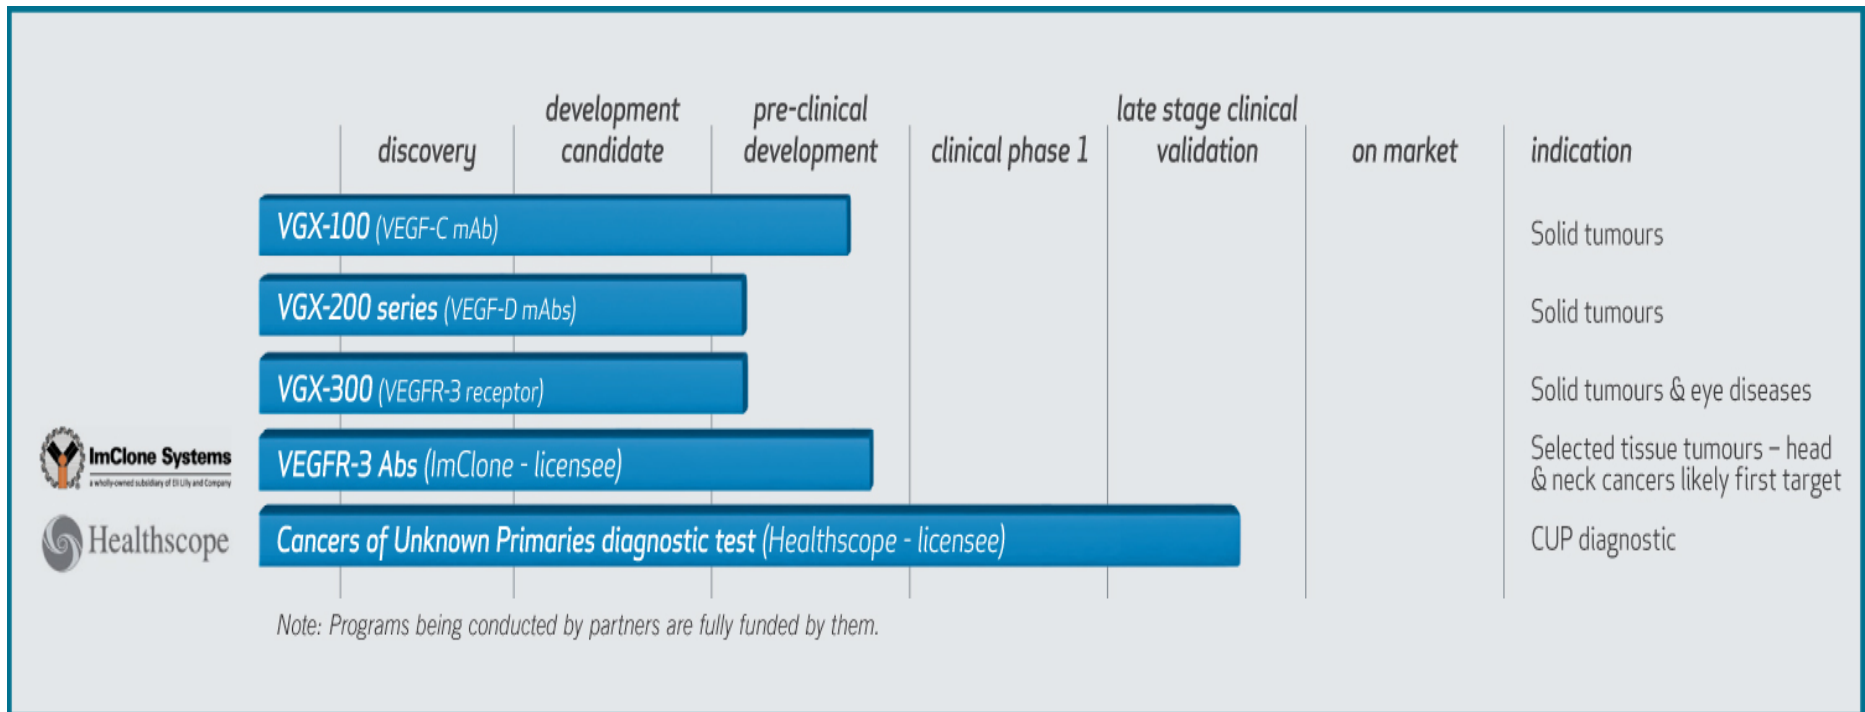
| | discovery | development candidate | pre-clinical development | clinical phase 1 | late stage clinical validation | on market | indication |
|---|---|---|---|---|---|---|---|
| VGX-100 (VEGF-C mAb) | | | | | | | Solid tumours |
| VGX-200 series (VEGF-D mAbs) | | | | | | | Solid tumours |
| VGX-300 (VEGFR-3 receptor) | | | | | | | Solid tumours & eye diseases |
| ImClone Systems a wholly-owned subsidiary of Eli Lilly and Company — VEGFR-3 Abs (ImClone - licensee) | | | | | | | Selected tissue tumours – head & neck cancers likely first target |
| Healthscope — Cancers of Unknown Primaries diagnostic test (Healthscope - licensee) | | | | | | | CUP diagnostic |

Note: Programs being conducted by partners are fully funded by them.